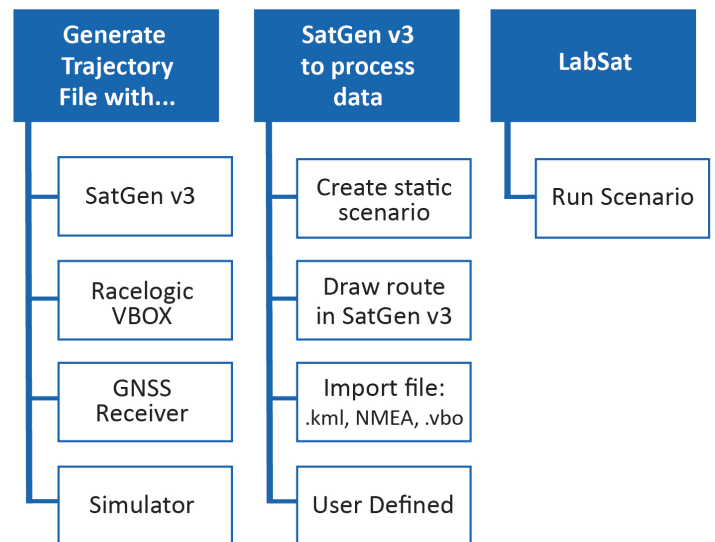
Generate Trajectory File with...

SatGen v3

Racelogic VBOX

GNSS Receiver

Simulator

SatGen v3 to process data

Create static scenario

Draw route in SatGen v3

Import file: .kml, NMEA, .vbo

User Defined

LabSat

Run Scenario